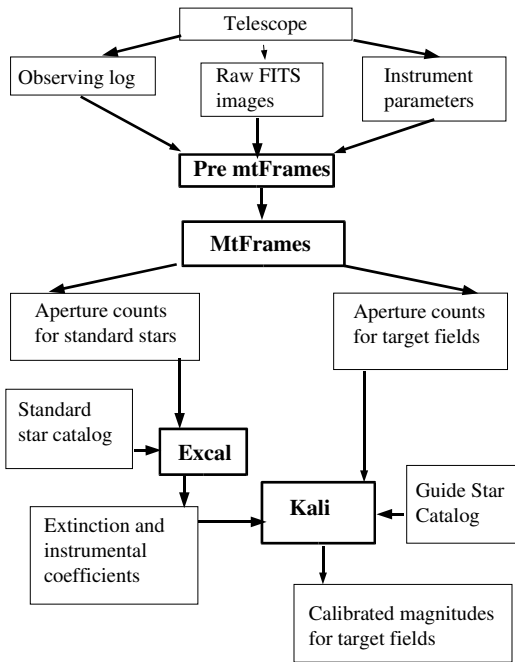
Telescope

Observing log

Raw FITS images

Instrument parameters

Pre mtFrames

MtFrames

Aperture counts for standard stars

Aperture counts for target fields

Standard star catalog

Excal

Kali

Guide Star Catalog

Extinction and instrumental coefficients

Calibrated magnitudes for target fields